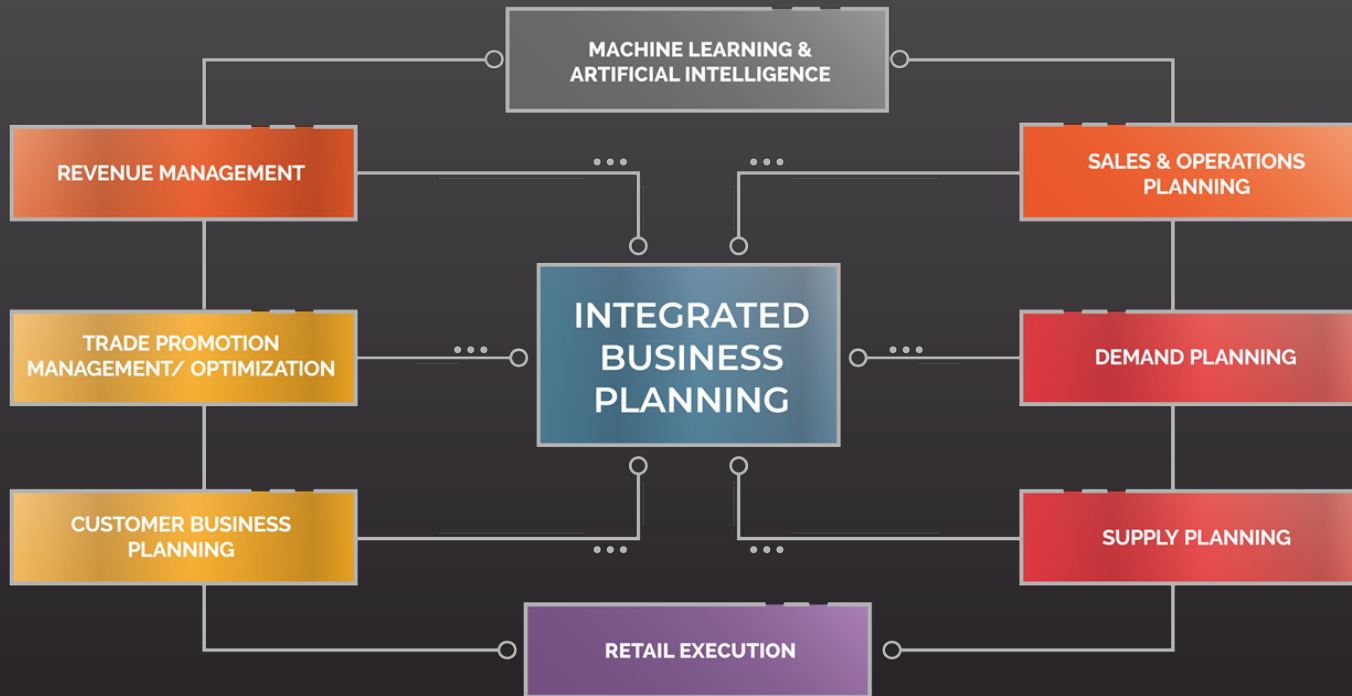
MACHINE LEARNING & ARTIFICIAL INTELLIGENCE

REVENUE MANAGEMENT

SALES & OPERATIONS PLANNING

TRADE PROMOTION MANAGEMENT/ OPTIMIZATION

INTEGRATED BUSINESS PLANNING

DEMAND PLANNING

CUSTOMER BUSINESS PLANNING

SUPPLY PLANNING

RETAIL EXECUTION